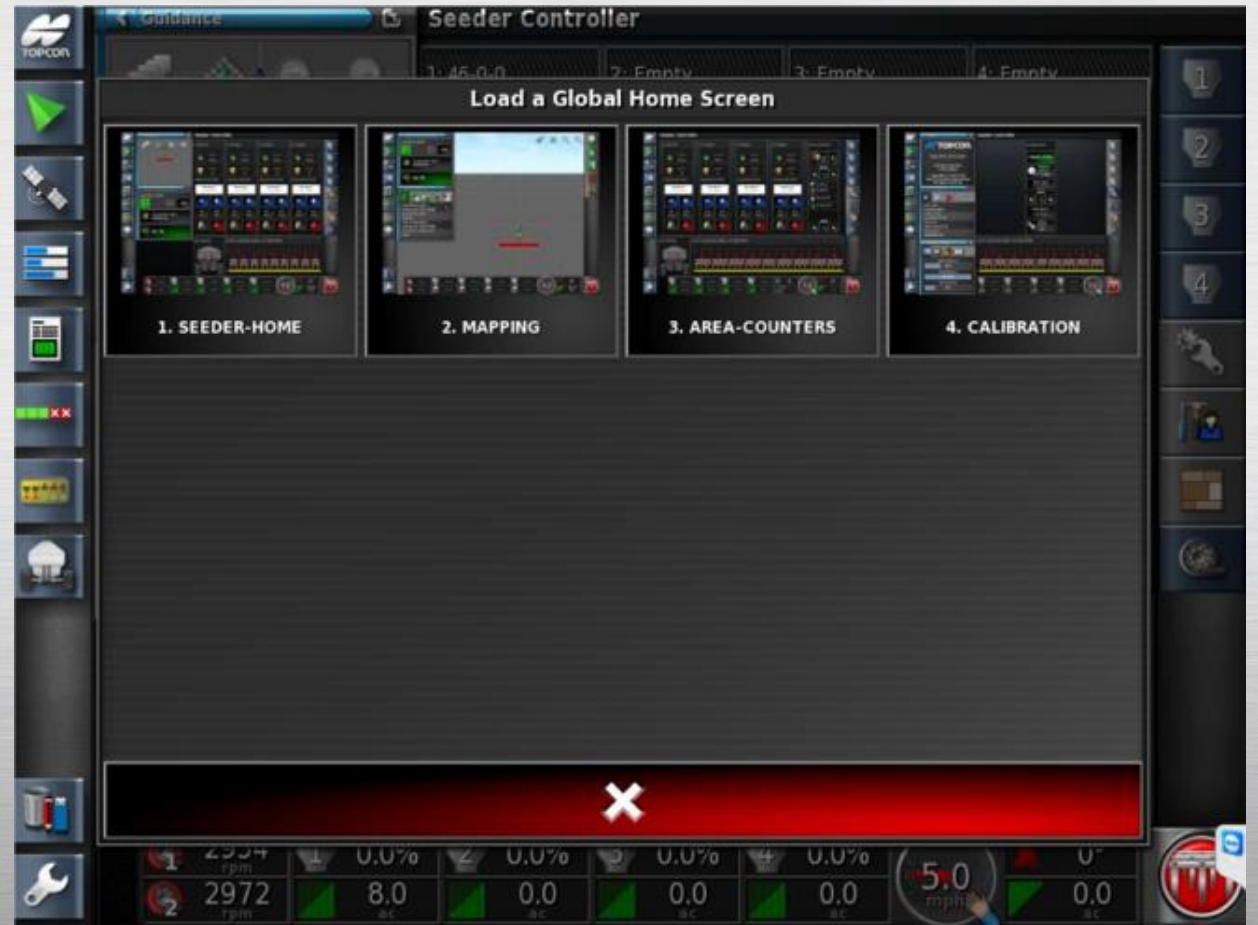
TOPCON

Guidance

Seeder Controller

1: 46-0-0

2: Empty

3: Empty

4: Empty

Load a Global Home Screen

1. SEEDER-HOME

2. MAPPING

3. AREA-COUNTERS

4. CALIBRATION

1

2

3

4

2954 rpm

0.0%

0.0%

0.0%

0.0%

0°

2972 rpm

8.0 ac

0.0 ac

0.0 ac

0.0 ac

5.0 mph

0.0 ac